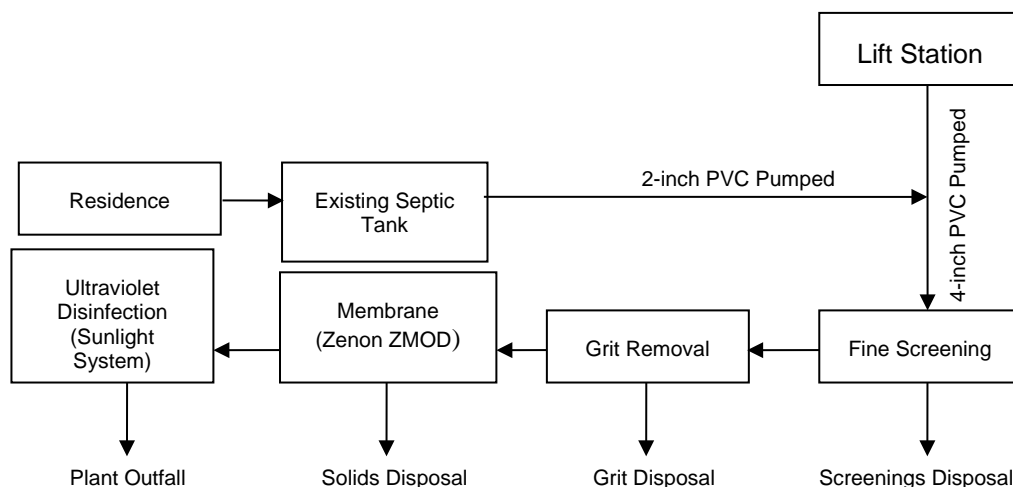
Lift Station

4-inch PVC Pumped

Residence

Existing Septic Tank

2-inch PVC Pumped

Ultraviolet Disinfection (Sunlight System)

Membrane (Zenon ZMOD)

Grit Removal

Fine Screening

Plant Outfall

Solids Disposal

Grit Disposal

Screenings Disposal